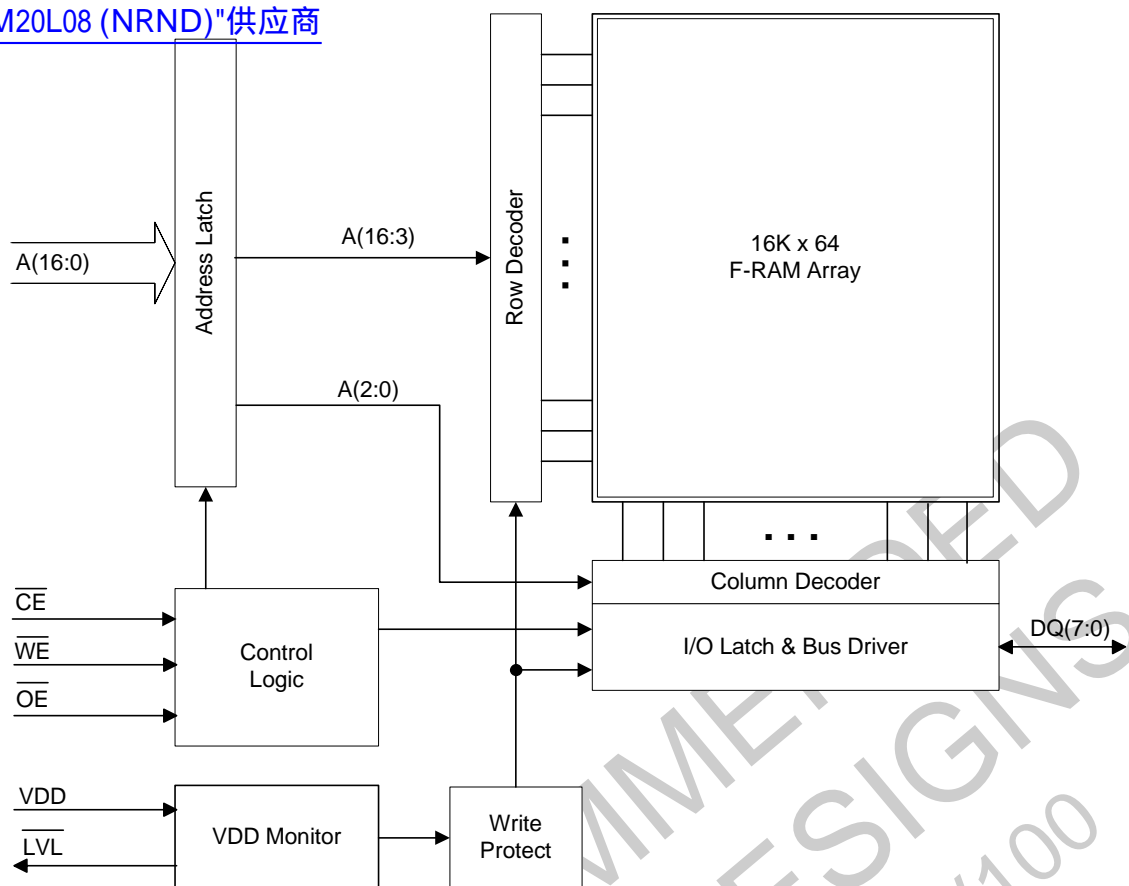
M20L08 (NRND)"供应商

A(16:0)

Address Latch

A(16:3)

A(2:0)

Row Decoder

16K x 64
F-RAM Array

Column Decoder

I/O Latch & Bus Driver

DQ(7:0)

$\overline{CE}$

$\overline{WE}$

$\overline{OE}$

Control Logic

VDD

$\overline{LVL}$

VDD Monitor

Write Protect

MMEN
ESIGNS
100